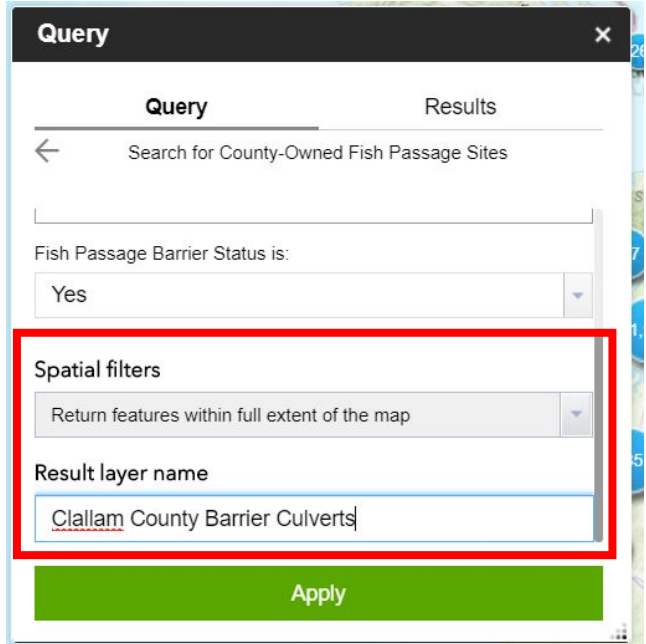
Query ×

Query Results

Search for County-Owned Fish Passage Sites

Fish Passage Barrier Status is:

Yes

Spatial filters

Return features within full extent of the map

Result layer name

Clallam County Barrier Culverts

Apply